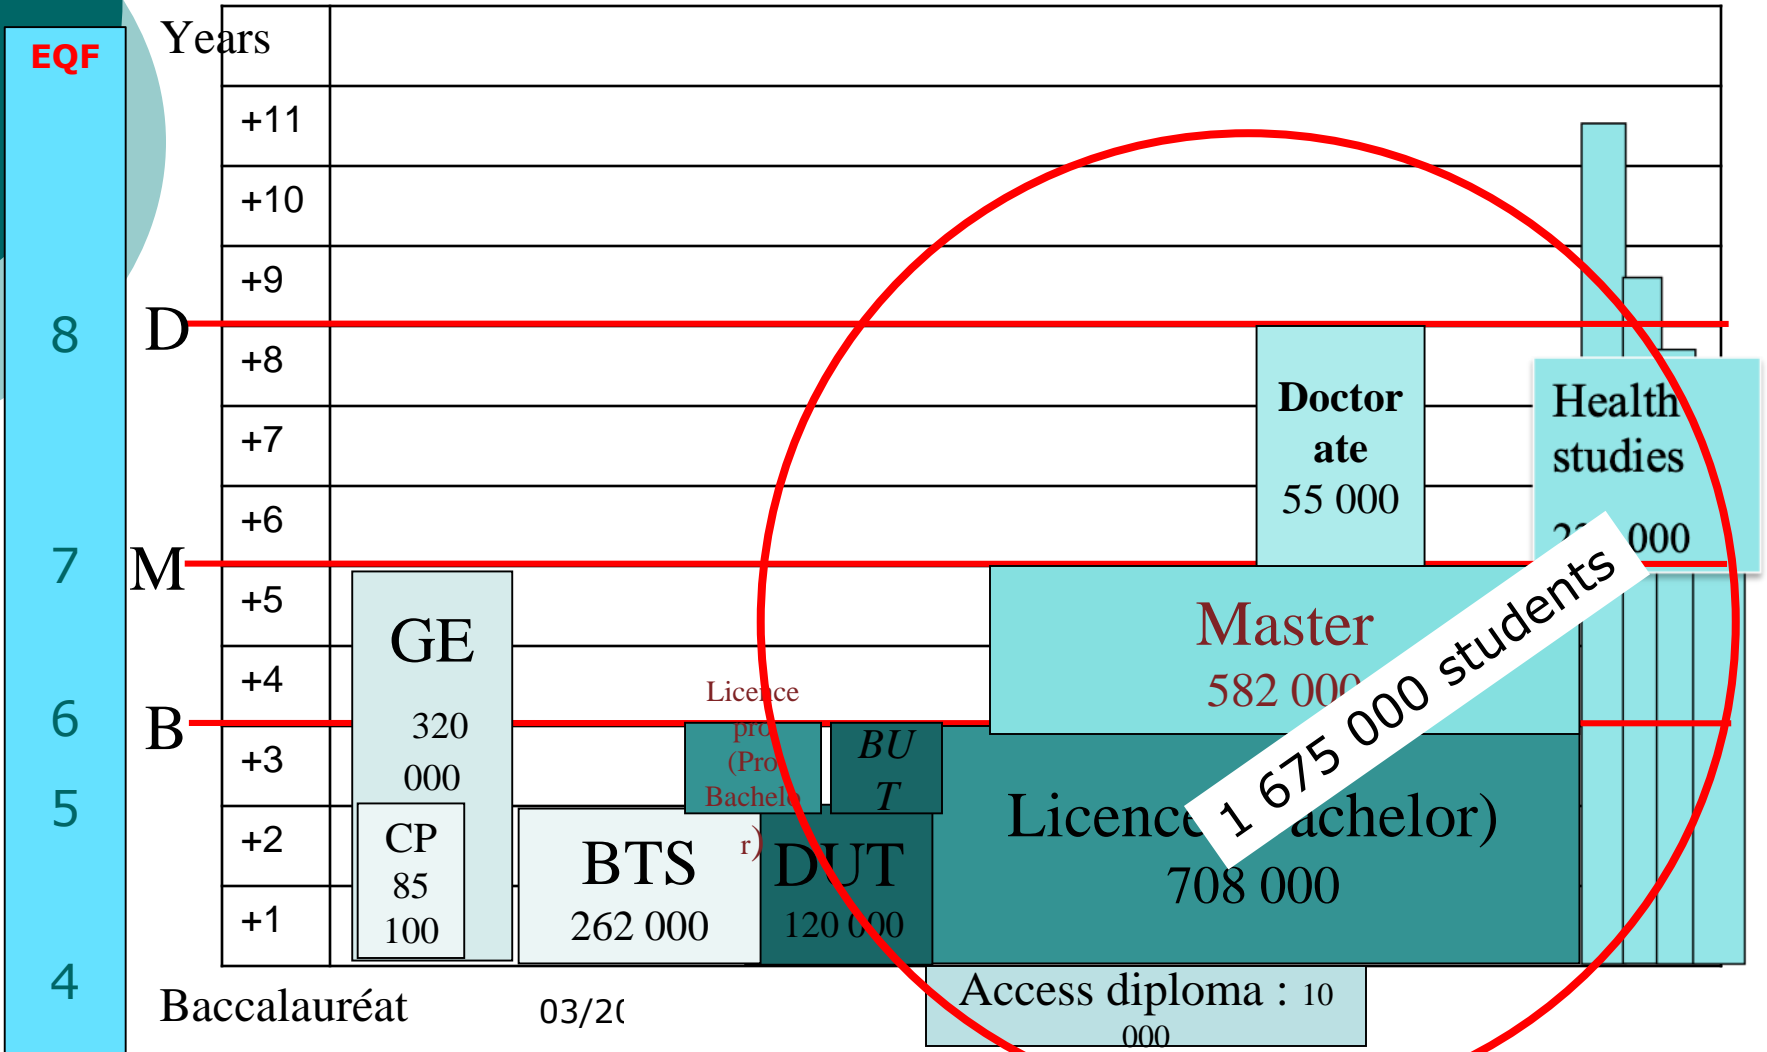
EQF

8

7

6

5

4

Years

+11

+10

+9

D

+8

+7

+6

M

+5

+4

B

+3

+2

+1

Baccalauréat

03/2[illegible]

GE

320 000

CP 85 100

BTS 262 000

Licence pro (Pro Bachelo r)

BU T

DUT 120 000

Doctor ate 55 000

Health studies

2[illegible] 000

Master 582 000

Licence (Bachelor) 708 000

1 675 000 students

Access diploma : 10 000